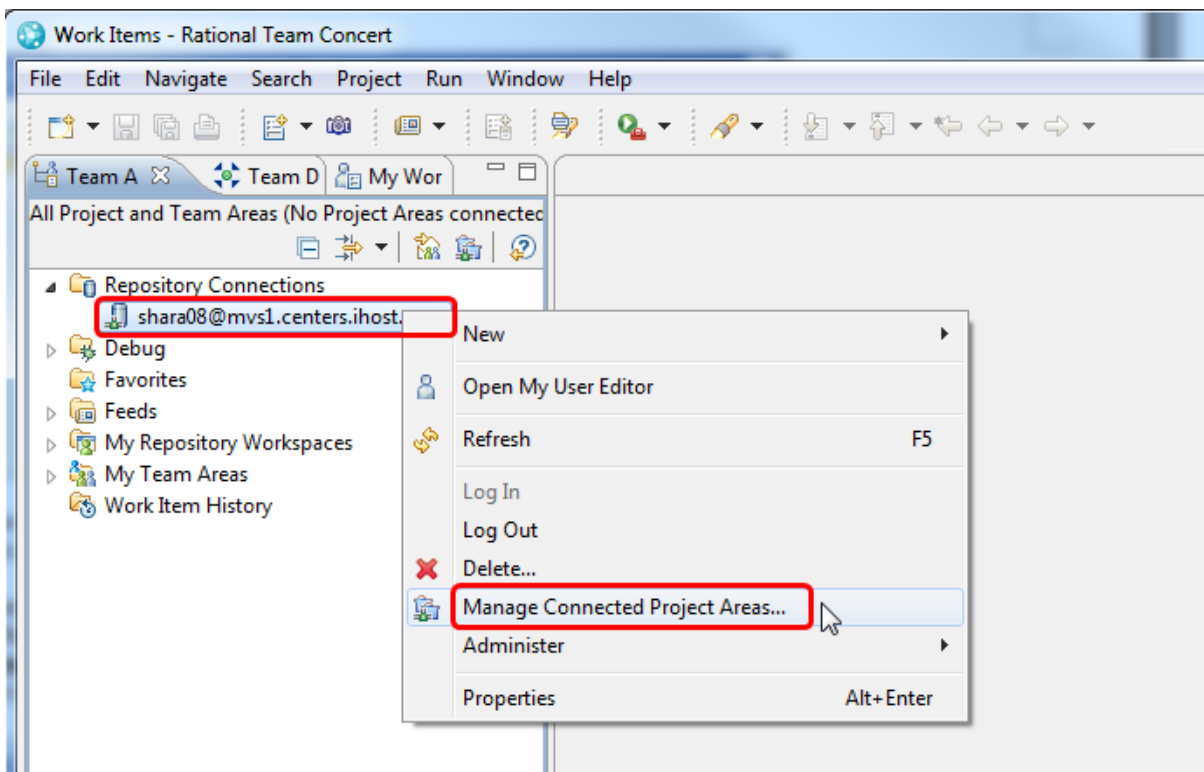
Work Items - Rational Team Concert

File Edit Navigate Search Project Run Window Help

Team A Team D My Wor

All Project and Team Areas (No Project Areas connectec

Repository Connections
shara08@mvs1.centers.ihost.
Debug
Favorites
Feeds
My Repository Workspaces
My Team Areas
Work Item History

New
Open My User Editor
Refresh F5
Log In
Log Out
Delete...
Manage Connected Project Areas...
Administer
Properties Alt+Enter